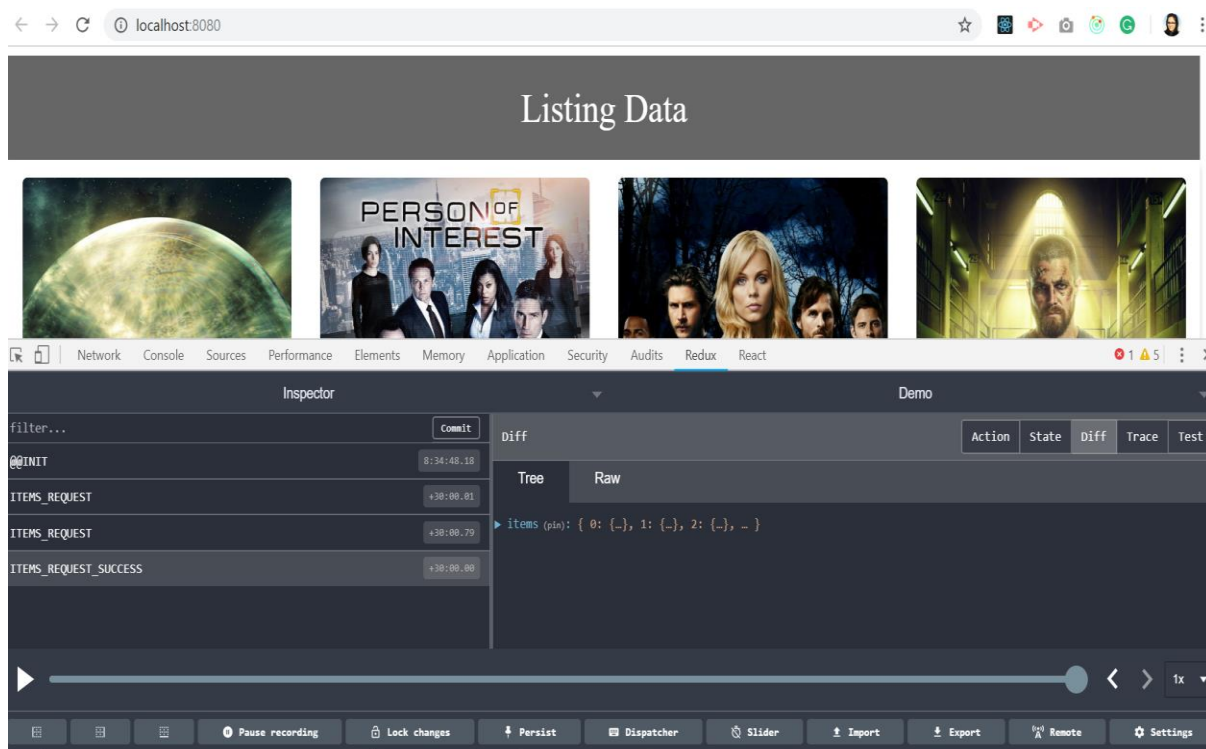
localhost:8080

Listing Data

PERSON OF INTEREST

Network Console Sources Performance Elements Memory Application Security Audits Redux React

1 5

Inspector

Demo

filter...

Commit

Diff

Action State Diff Trace Test

@@INIT 8:34:48.18

ITEMS_REQUEST +30:00.01

ITEMS_REQUEST +30:00.79

ITEMS_REQUEST_SUCCESS +30:00.00

Tree Raw

items (pin): { 0: {…}, 1: {…}, 2: {…}, … }

1x

Pause recording Lock changes Persist Dispatcher Slider Import Export Remote Settings